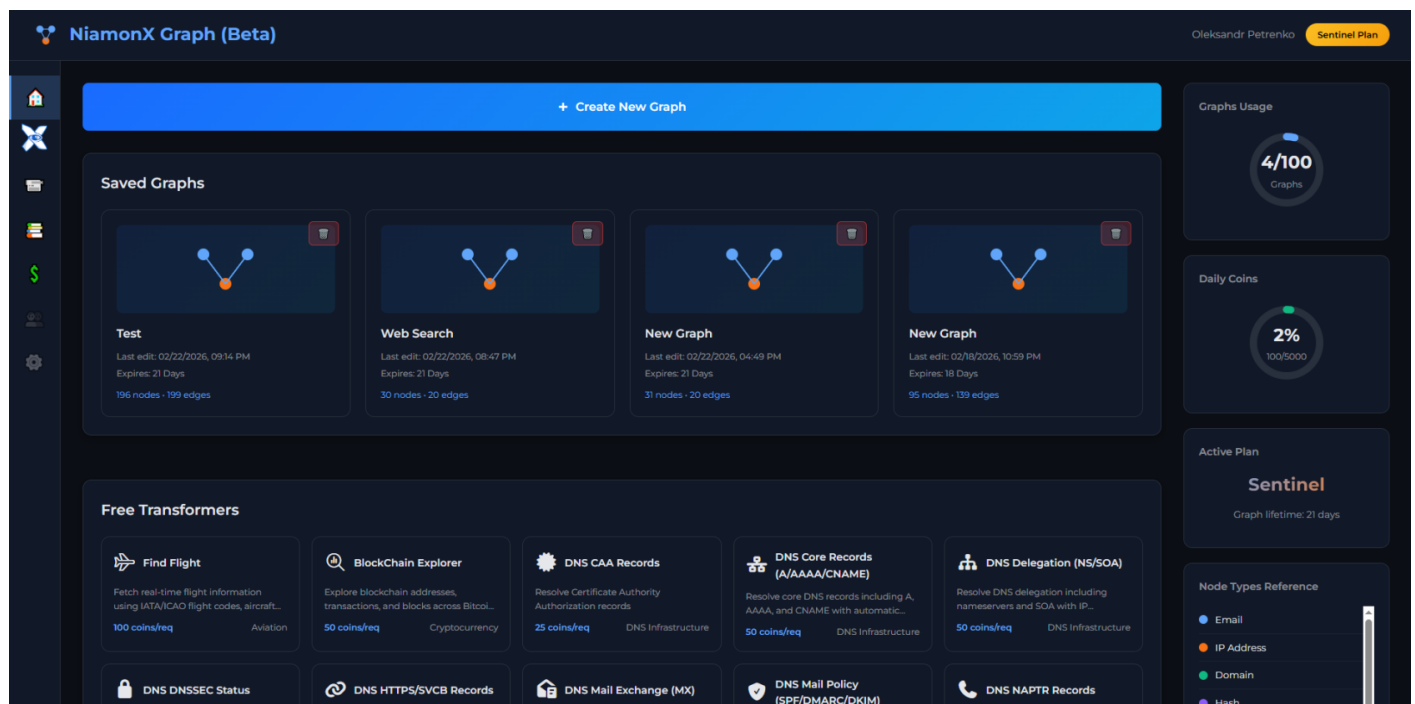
NiamonX Graph (Beta)

Oleksandr Petrenko Sentinel Plan

+ Create New Graph

Saved Graphs

Test
Last edit: 02/22/2026, 09:14 PM
Expires: 21 Days
196 nodes · 199 edges

Web Search
Last edit: 02/22/2026, 08:47 PM
Expires: 21 Days
30 nodes · 20 edges

New Graph
Last edit: 02/22/2026, 04:49 PM
Expires: 21 Days
31 nodes · 20 edges

New Graph
Last edit: 02/18/2026, 10:59 PM
Expires: 18 Days
95 nodes · 139 edges

Graphs Usage
4/100
Graphs

Daily Coins
2%
100/5000

Active Plan
Sentinel
Graph lifetime: 21 days

Node Types Reference
Email
IP Address
Domain
Hash

Free Transformers

Find Flight
Fetch real-time flight information using IATA/ICAO flight codes, aircraft...
100 coins/req Aviation

BlockChain Explorer
Explore blockchain addresses, transactions, and blocks across Bitcoi...
50 coins/req Cryptocurrency

DNS CAA Records
Resolve Certificate Authority Authorization records
25 coins/req DNS Infrastructure

DNS Core Records (A/AAAA/CNAME)
Resolve core DNS records including A, AAAA, and CNAME with automatic...
50 coins/req DNS Infrastructure

DNS Delegation (NS/SOA)
Resolve DNS delegation including nameservers and SOA with IP...
50 coins/req DNS Infrastructure

DNS DNSSEC Status

DNS HTTPS/SVCB Records

DNS Mail Exchange (MX)

DNS Mail Policy (SPF/DMARC/DKIM)

DNS NAPTR Records